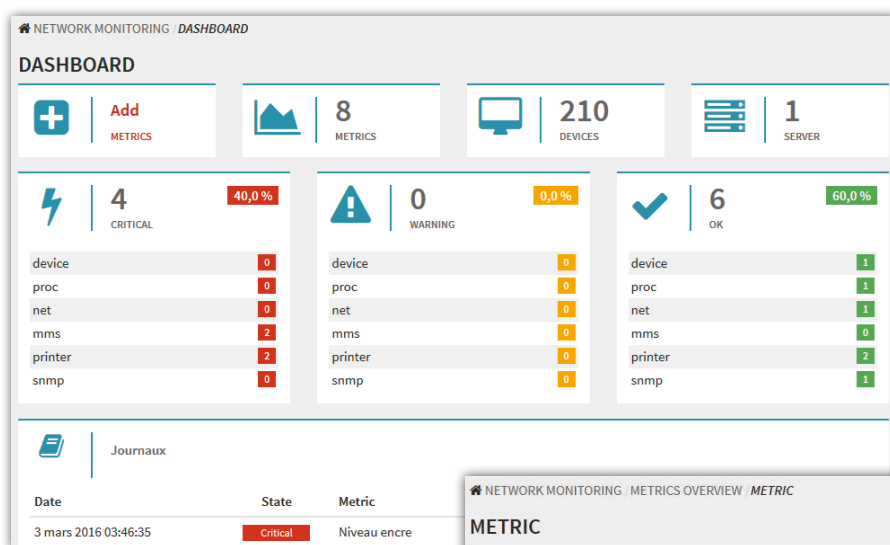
NETWORK MONITORING / DASHBOARD

DASHBOARD

Add
METRICS

8
METRICS

210
DEVICES

1
SERVER

4
CRITICAL
40,0 %

| device | 0 |
|---|---|
| proc | 0 |
| net | 0 |
| mms | 2 |
| printer | 2 |
| snmp | 0 |

0
WARNING
0,0 %

| device | 0 |
|---|---|
| proc | 0 |
| net | 0 |
| mms | 0 |
| printer | 0 |
| snmp | 0 |

6
OK
60,0 %

| device | 1 |
|---|---|
| proc | 1 |
| net | 1 |
| mms | 0 |
| printer | 2 |
| snmp | 1 |

Journaux

| Date | State | Metric |
|---|---|---|
| 3 mars 2016 03:46:35 | Critical | Niveau encre |

NETWORK MONITORING / METRICS OVERVIEW / METRIC

METRIC